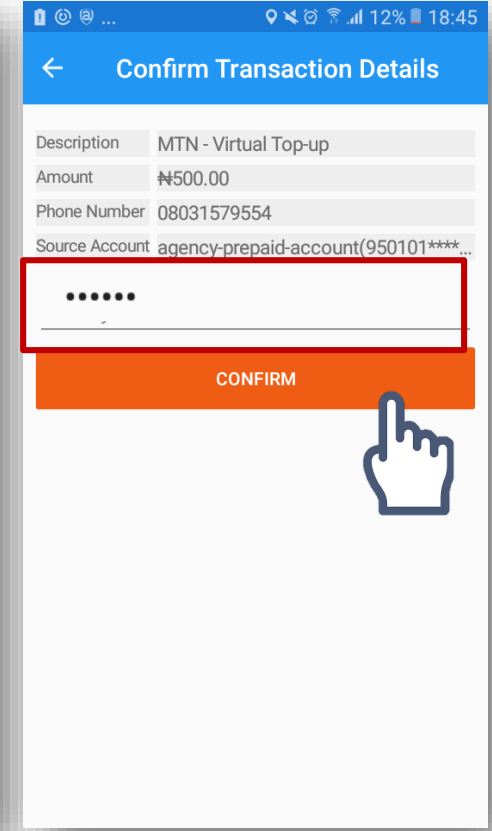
12% 18:45

Confirm Transaction Details

| Description | MTN - Virtual Top-up |
|---|---|
| Amount | ₦500.00 |
| Phone Number | 08031579554 |
| Source Account | agency-prepaid-account(950101****... |

••••••

CONFIRM